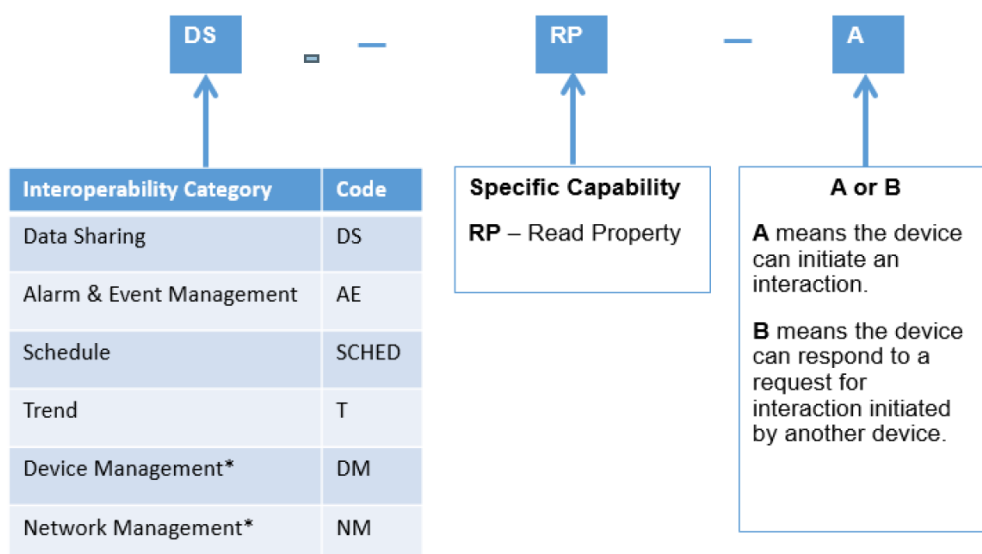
DS — RP — A

| Interoperability Category | Code |
|---|---|
| Data Sharing | DS |
| Alarm & Event Management | AE |
| Schedule | SCHED |
| Trend | T |
| Device Management* | DM |
| Network Management* | NM |

Specific Capability

RP – Read Property

A or B

A means the device can initiate an interaction.

B means the device can respond to a request for interaction initiated by another device.